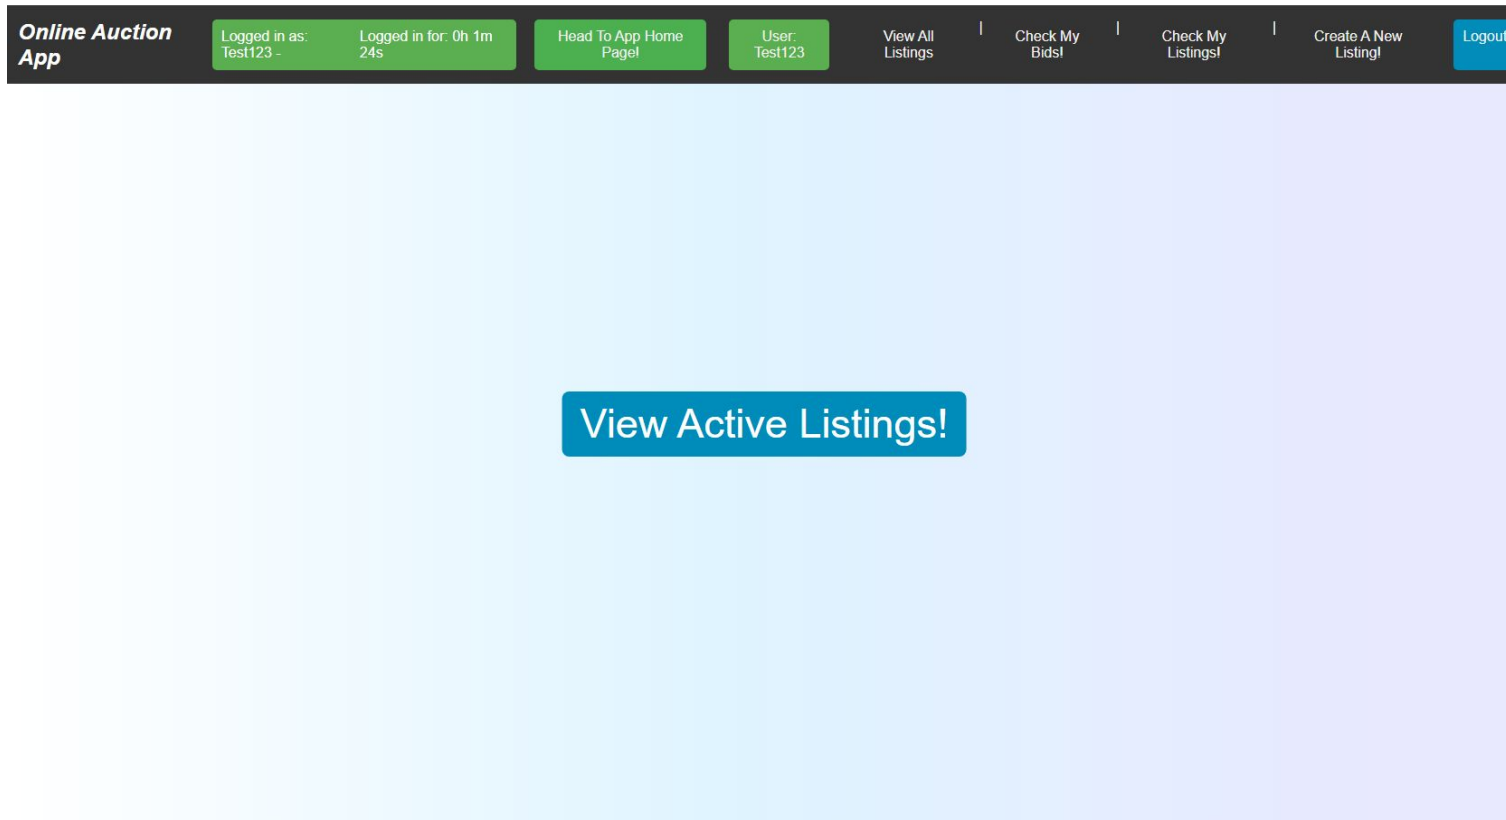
Online Auction App

Logged in as: Test123 - Logged in for: 0h 1m 24s

Head To App Home Page!

User: Test123

View All Listings | Check My Bids! | Check My Listings! | Create A New Listing!

Logout

View Active Listings!